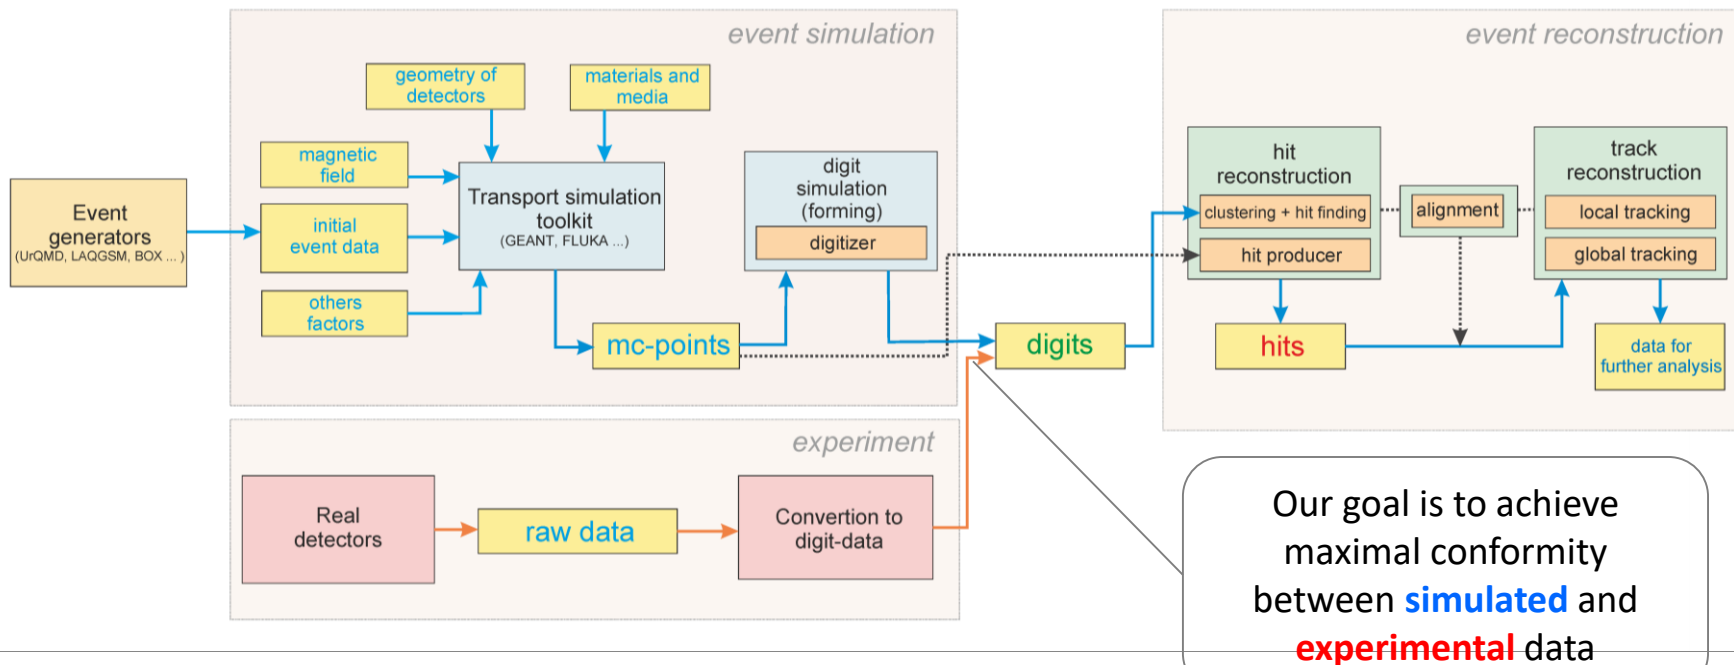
event simulation

event reconstruction

Event generators
(UrQMD, LAQGSM, BOX ... )

geometry of detectors

materials and media

magnetic field

initial event data

others factors

Transport simulation toolkit
(GEANT, FLUKA ...)

digit simulation (forming)

digitizer

mc-points

digits

hit reconstruction

clustering + hit finding

hit producer

alignment

track reconstruction

local tracking

global tracking

hits

data for further analysis

experiment

Real detectors

raw data

Convertion to digit-data

Our goal is to achieve maximal conformity between simulated and experimental data